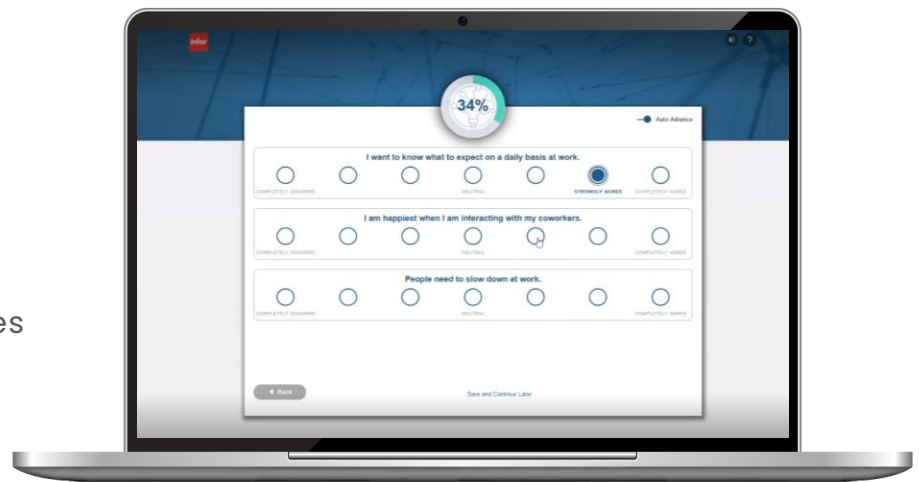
infor

34%

Auto Advance

I want to know what to expect on a daily basis at work.

COMPLETELY DISAGREE NEUTRAL STRONGLY AGREE COMPLETELY AGREE

I am happiest when I am interacting with my coworkers.

COMPLETELY DISAGREE NEUTRAL COMPLETELY AGREE

People need to slow down at work.

COMPLETELY DISAGREE NEUTRAL COMPLETELY AGREE

Back

Save and Continue Later

es